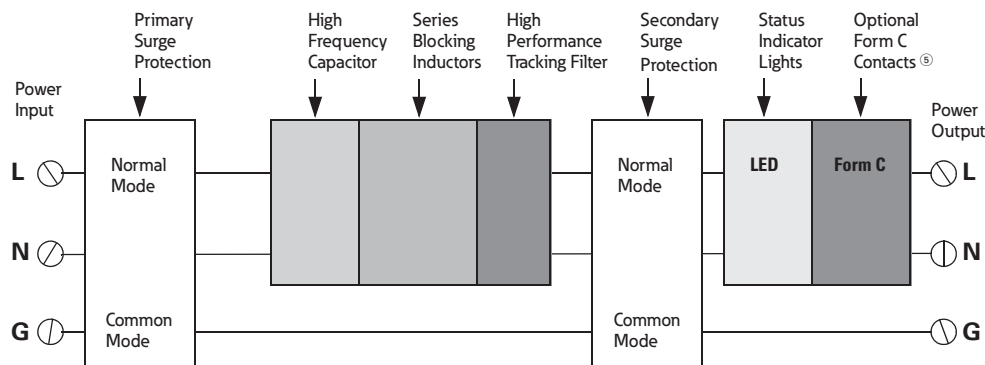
Primary Surge Protection

High Frequency Capacitor

Series Blocking Inductors

High Performance Tracking Filter

Secondary Surge Protection

Status Indicator Lights

Optional Form C Contacts ⑤

Power Input

Power Output

L

N

G

Normal Mode

Common Mode

Normal Mode

Common Mode

LED

Form C

L

N

G